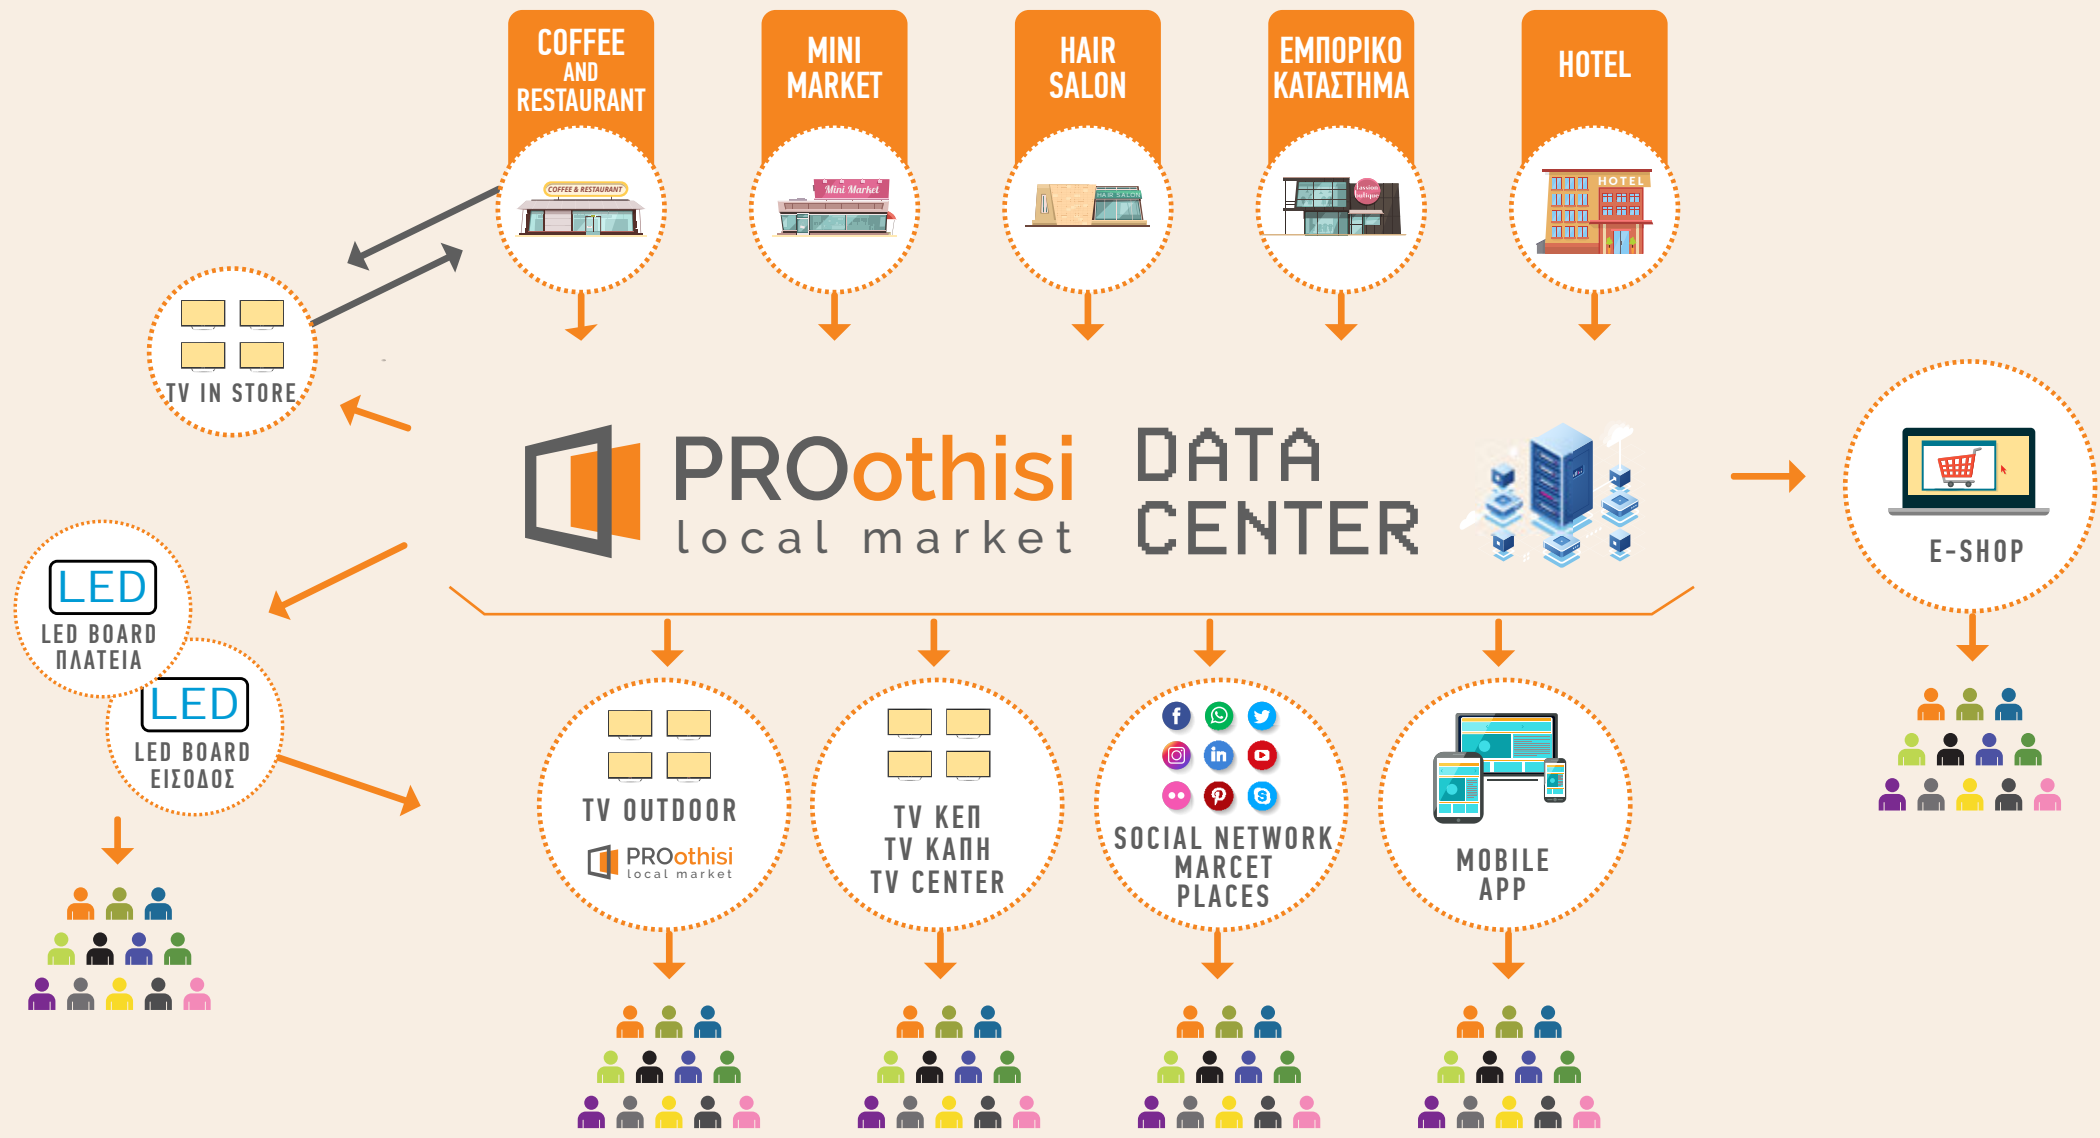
COFFEE AND RESTAURANT

COFFEE & RESTAURANT

MINI MARKET

Mini Market

HAIR SALON

HAIR SALON

ΕΜΠΟΡΙΚΟ ΚΑΤΑΣΤΗΜΑ

HOTEL

HOTEL

TV IN STORE

PROothisi local market

DATA CENTER

E-SHOP

LED
LED BOARD ΠΛΑΤΕΙΑ

LED
LED BOARD ΕΙΣΟΔΟΣ

TV OUTDOOR
PROothisi local market

TV ΚΕΠ
TV ΚΑΠΗ
TV CENTER

SOCIAL NETWORK MARCET PLACES

MOBILE APP